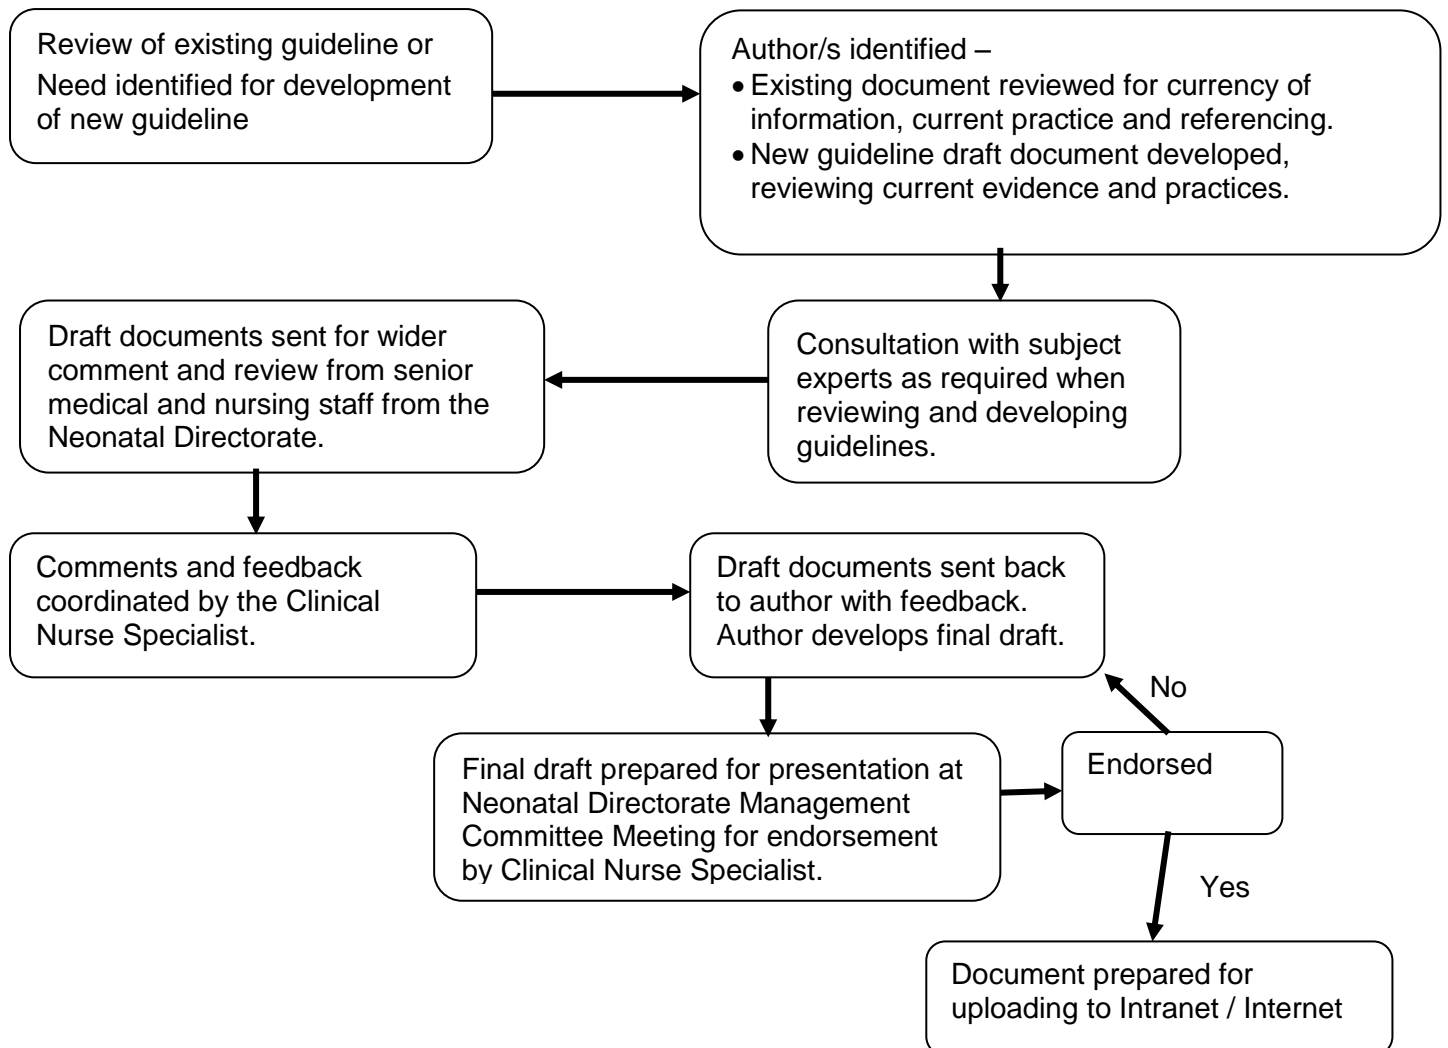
Review of existing guideline or Need identified for development of new guideline

Author/s identified –
• Existing document reviewed for currency of information, current practice and referencing.
• New guideline draft document developed, reviewing current evidence and practices.

Consultation with subject experts as required when reviewing and developing guidelines.

Draft documents sent for wider comment and review from senior medical and nursing staff from the Neonatal Directorate.

Comments and feedback coordinated by the Clinical Nurse Specialist.

Draft documents sent back to author with feedback. Author develops final draft.

No

Final draft prepared for presentation at Neonatal Directorate Management Committee Meeting for endorsement by Clinical Nurse Specialist.

Endorsed

Yes

Document prepared for uploading to Intranet / Internet